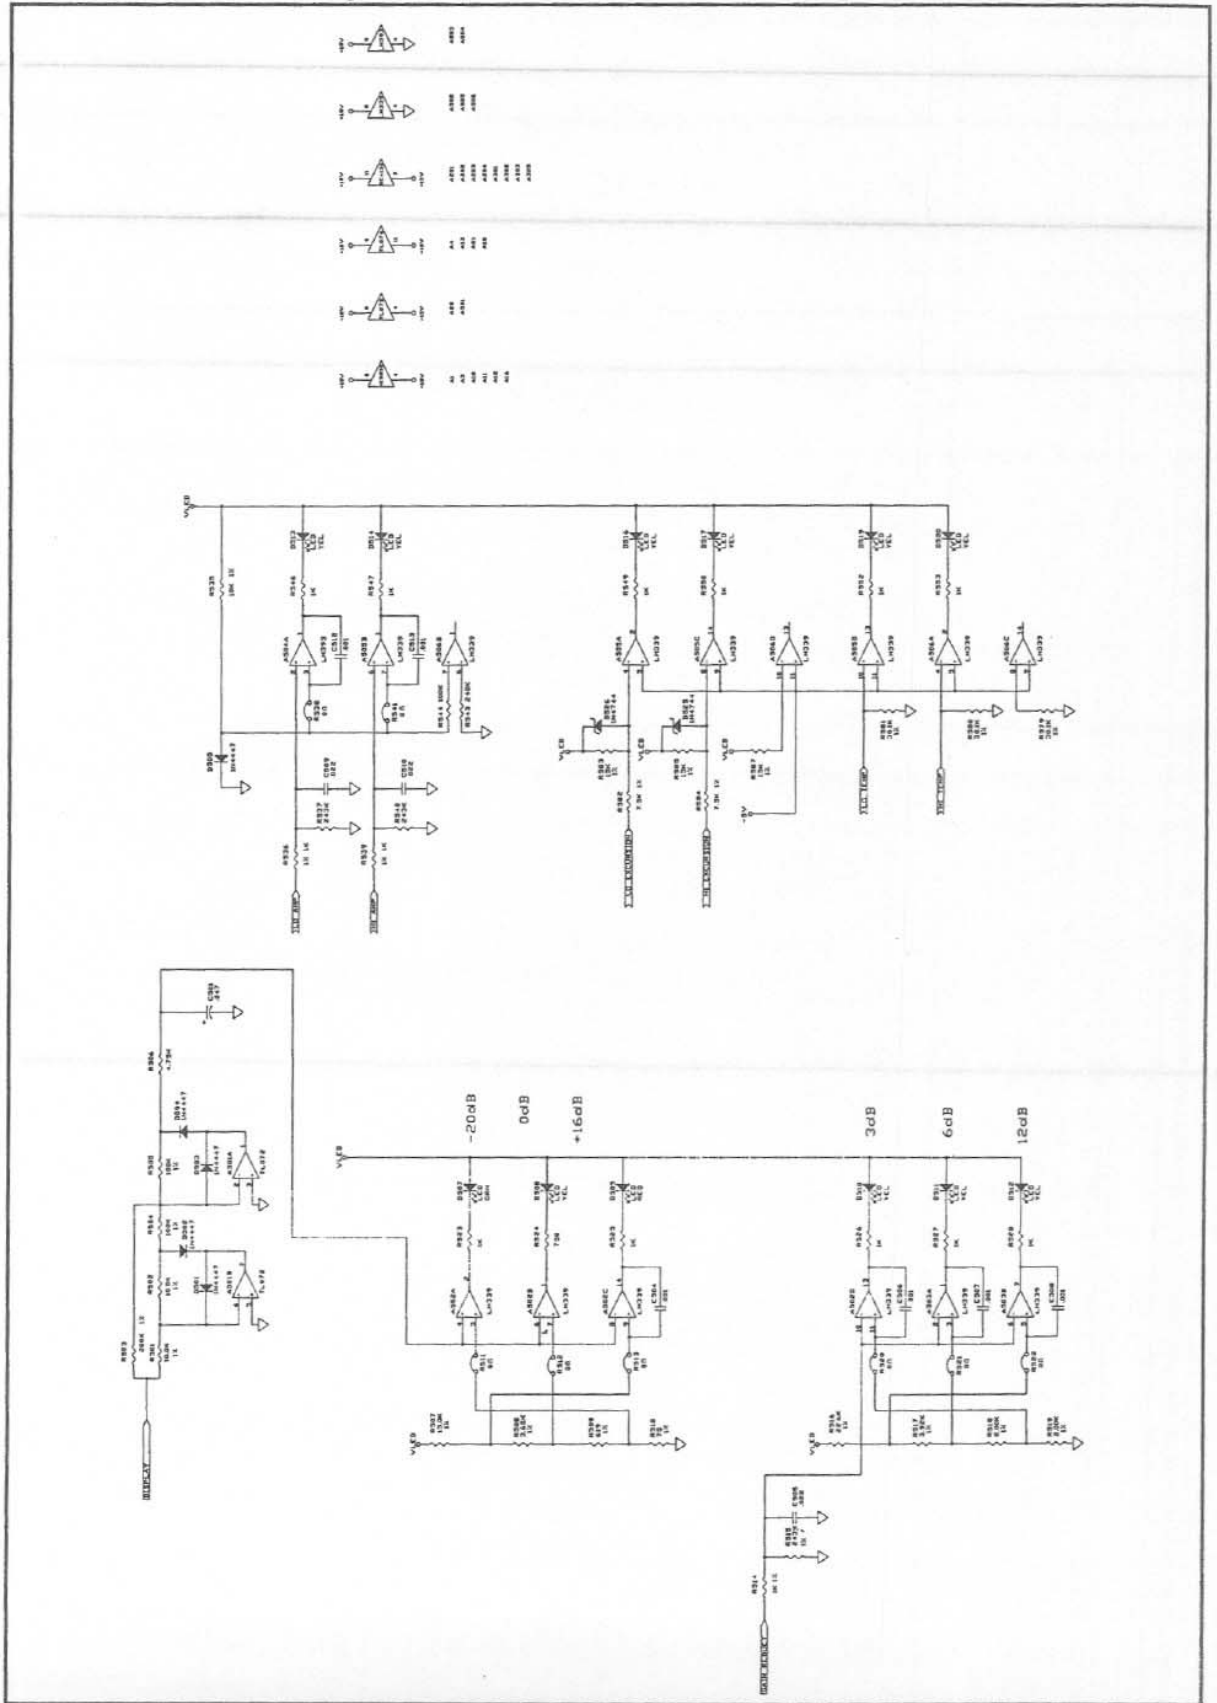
-20dB

0dB

+16dB

3dB

6dB

12dB

DISPLAY

R503

R501

R502

R504

R505

R506

D501

D502

D503

D504

A501A

A501B

TL072

C501

.047

R507

R508

R509

R510

R511

R512

R513

A502A

A502B

A502C

LM339

D507

D508

D509

LED

YEL

RED

GRN

R523

R524

R525

C504

R514

R515

R516

R517

R518

R519

R520

R521

R522

A502D

A503A

A503B

LM339

D510

D511

D512

R526

R527

R528

C506

C507

C508

C505

R535

10K 1%

D505

1N4443

R536

R537

R539

R540

R541

R546

R547

C509

.022

C510

.022

C511

C513

A504A

A504B

A506B

LM339

D513

D514

R544

R545

R548

R549

R550

R552

R553

D516

D517

D519

D520

A505A

A505C

A506D

A506B

A506A

A506C

LM339

D506

D526

1N4744

R563

R565

R567

R582

R584

R581

R586

R579

-5V

VLED

+15V

-15V

A1

A2

A3